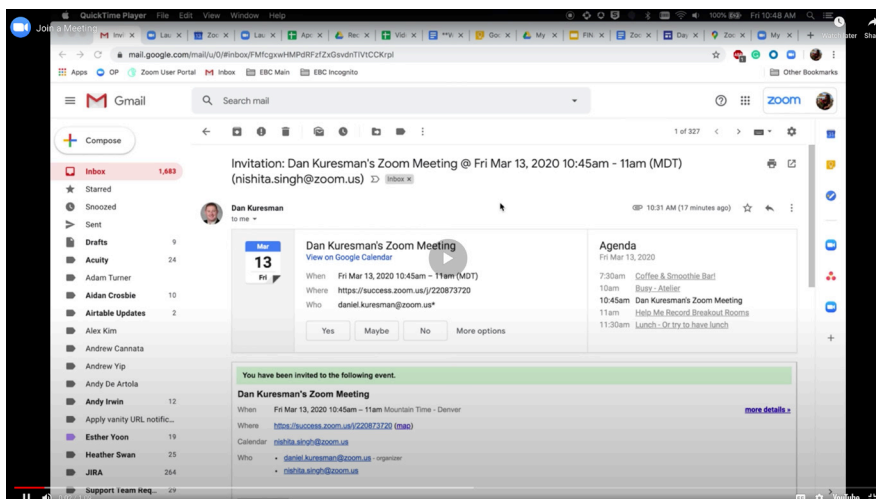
QuickTime Player File Edit View Window Help
100% Fri 10:48 AM
Join a Meeting
M Invi | Lau | Zoo | Lau | Apo | Rec | Vid | Vi | Goo | My | FIN | Zoo | Day | Zoo | My
mail.google.com/mail/u/0/#inbox/FMfcgxwHMPdRFzfZxGsvdnTlVtCCKrpl
Apps OP Zoom User Portal Inbox EBC Main EBC Incognito Other Bookmarks
Gmail
Search mail
zoom
Compose
Inbox 1,683
Starred
Snoozed
Sent
Drafts 9
Acuity 24
Adam Turner
Aidan Crosbie 10
Airtable Updates 2
Alex Kim
Andrew Cannata
Andrew Yip
Andy De Artola
Andy Irwin 12
Apply vanity URL notific...
Esther Yoon 19
Heather Swan 25
JIRA 264
Support Team Req... 29
1 of 327
Invitation: Dan Kuresman's Zoom Meeting @ Fri Mar 13, 2020 10:45am - 11am (MDT) (nishita.singh@zoom.us) Inbox ×
Dan Kuresman
to me
10:31 AM (17 minutes ago)
Mar
13
Fri
Dan Kuresman's Zoom Meeting
View on Google Calendar
When Fri Mar 13, 2020 10:45am – 11am (MDT)
Where https://success.zoom.us/j/220873720
Who daniel.kuresman@zoom.us*
Yes Maybe No More options
Agenda
Fri Mar 13, 2020
7:30am Coffee & Smoothie Bar!
10am Busy - Atelier
10:45am Dan Kuresman's Zoom Meeting
11am Help Me Record Breakout Rooms
11:30am Lunch - Or try to have lunch
You have been invited to the following event.
Dan Kuresman's Zoom Meeting
When Fri Mar 13, 2020 10:45am – 11am Mountain Time - Denver
more details »
Where https://success.zoom.us/j/220873720 (map)
Calendar nishita.singh@zoom.us
Who • daniel.kuresman@zoom.us - organizer
• nishita.singh@zoom.us
Watch later Share
YouTube